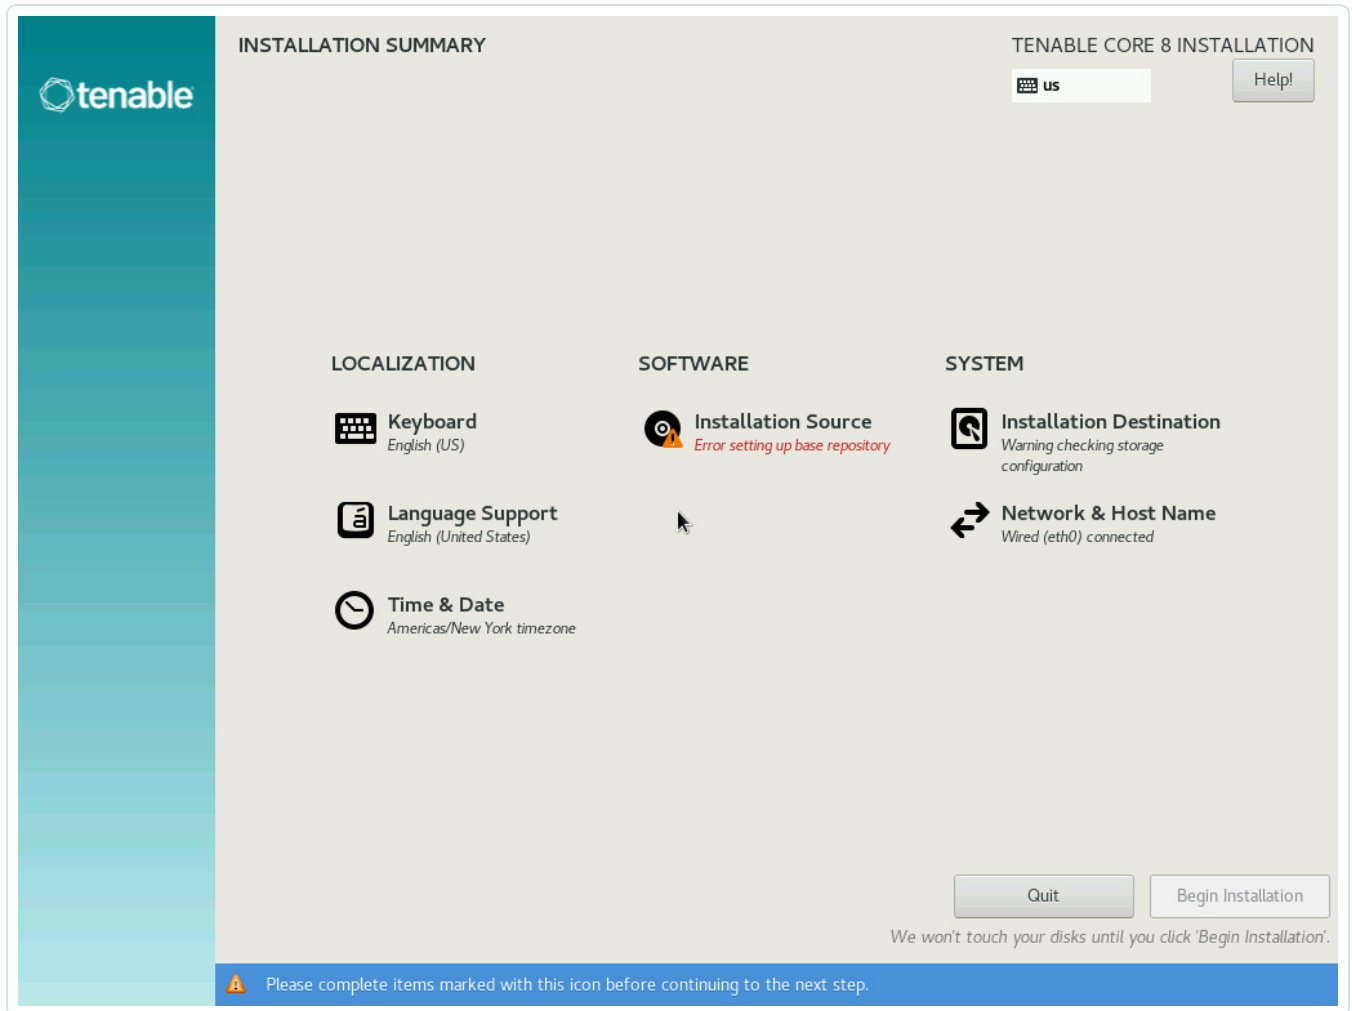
tenable

INSTALLATION SUMMARY

TENABLE CORE 8 INSTALLATION

us

Help!

LOCALIZATION

Keyboard
English (US)

Language Support
English (United States)

Time & Date
Americas/New York timezone

SOFTWARE

Installation Source
Error setting up base repository

SYSTEM

Installation Destination
Warning checking storage configuration

Network & Host Name
Wired (eth0) connected

Quit

Begin Installation

We won't touch your disks until you click 'Begin Installation'.

Please complete items marked with this icon before continuing to the next step.